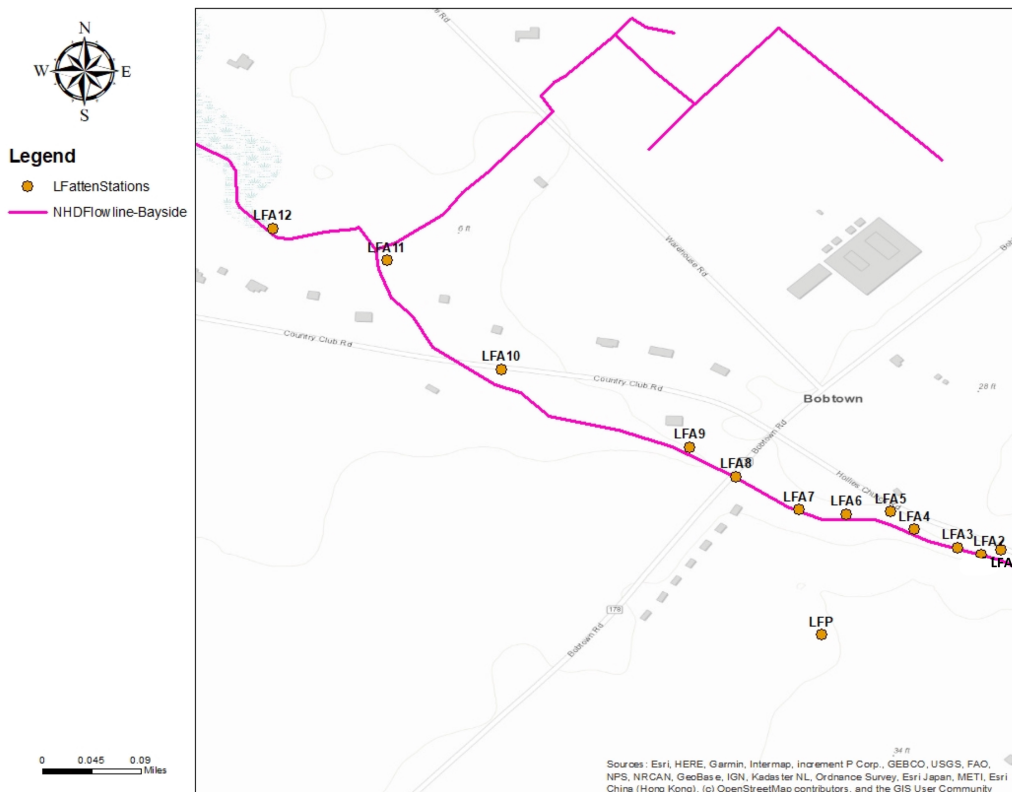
N
W
E
S

Legend
LFattenStations
NHDFlowline-Bayside

0 0.045 0.09 Miles

Rd
Warehouse Rd
Bra
6 ft
LFA12
LFA11
Country Club Rd
LFA10
Country Club Rd
Bobtown
28 ft
LFA9
Bobtown Rd
LFA8
Hollies Ch
LFA7
LFA6
LFA5
LFA4
LFA3
LFA2
LFA
178
Bobtown Rd
LFP
34 ft

Sources: Esri, HERE, Garmin, Intermap, increment P Corp., GEBCO, USGS, FAO, NPS, NRCAN, GeoBase, IGN, Kadaster NL, Ordnance Survey, Esri Japan, METI, Esri China (Hong Kong), (c) OpenStreetMap contributors, and the GIS User Community